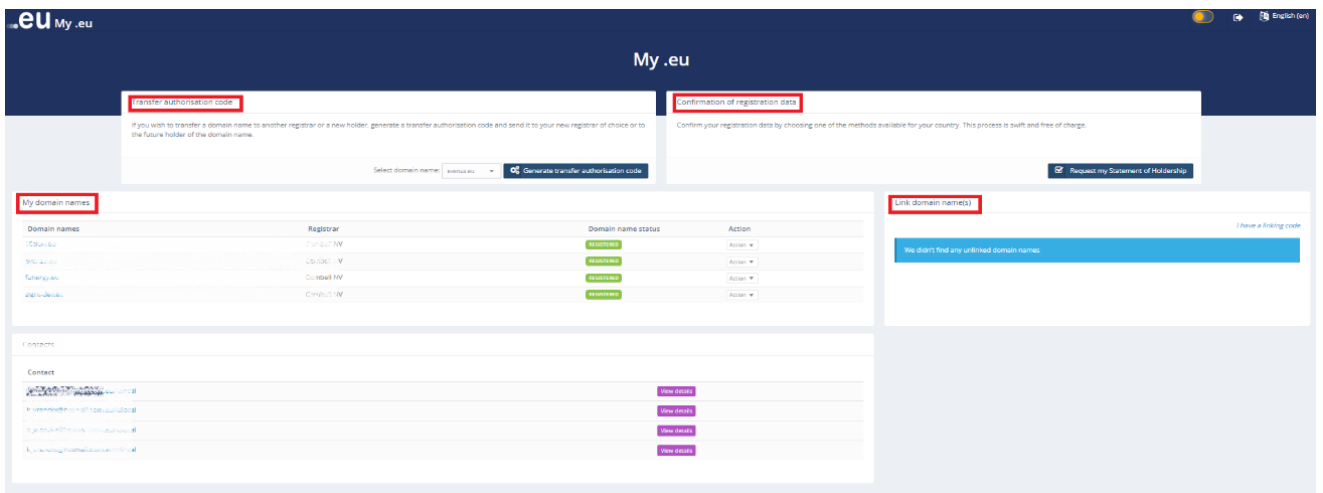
.eu My .eu

English (en)

My .eu

Transfer authorisation code

If you wish to transfer a domain name to another registrar or a new holder, generate a transfer authorisation code and send it to your new registrar of choice or to the future holder of the domain name.

Select domain name: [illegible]

Generate transfer authorisation code

Confirmation of registration data

Confirm your registration data by choosing one of the methods available for your country. This process is swift and free of charge.

Request my Statement of Holdership

My domain names

| Domain names | Registrar | Domain name status | Action |
|---|---|---|---|
| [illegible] | Combell NV | REGISTERED | Action |
| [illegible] | Combell NV | REGISTERED | Action |
| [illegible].eu | Combell NV | REGISTERED | Action |
| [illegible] | Combell NV | REGISTERED | Action |

Link domain name(s)

I have a linking code

We didn't find any unlinked domain names

Contacts

| Contact | |
|---|---|
| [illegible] | View details |
| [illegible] | View details |
| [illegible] | View details |
| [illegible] | View details |